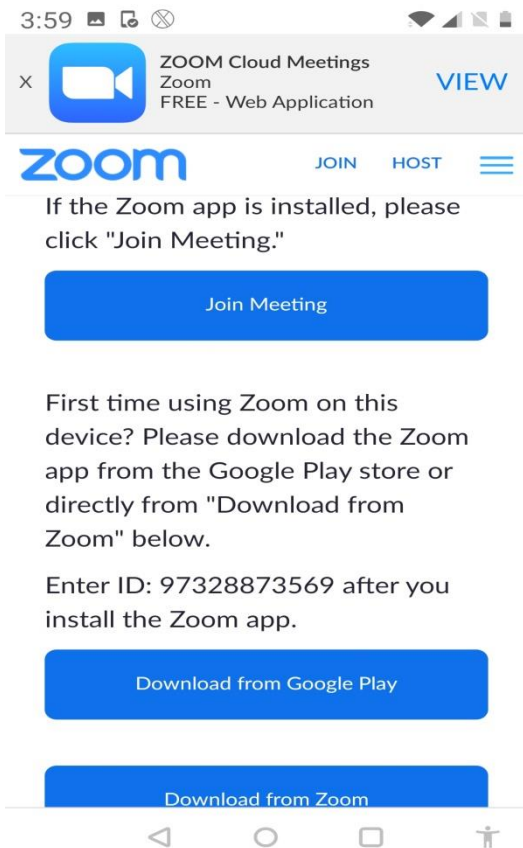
3:59

×

ZOOM Cloud Meetings
Zoom
FREE - Web Application

VIEW

zoom

JOIN HOST

If the Zoom app is installed, please click "Join Meeting."

Join Meeting

First time using Zoom on this device? Please download the Zoom app from the Google Play store or directly from "Download from Zoom" below.

Enter ID: 97328873569 after you install the Zoom app.

Download from Google Play

Download from Zoom